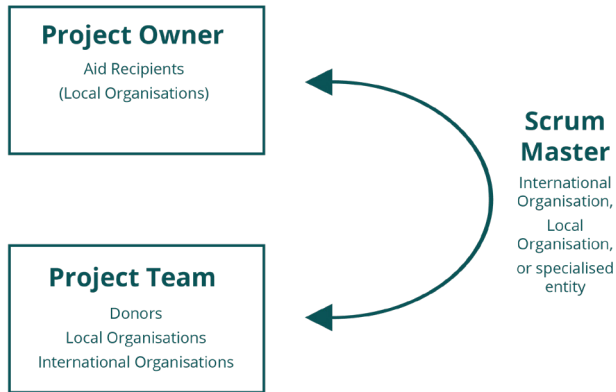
Project Owner
Aid Recipients
(Local Organisations)

Scrum Master
International Organisation,
Local Organisation,
or specialised entity

Project Team
Donors
Local Organisations
International Organisations